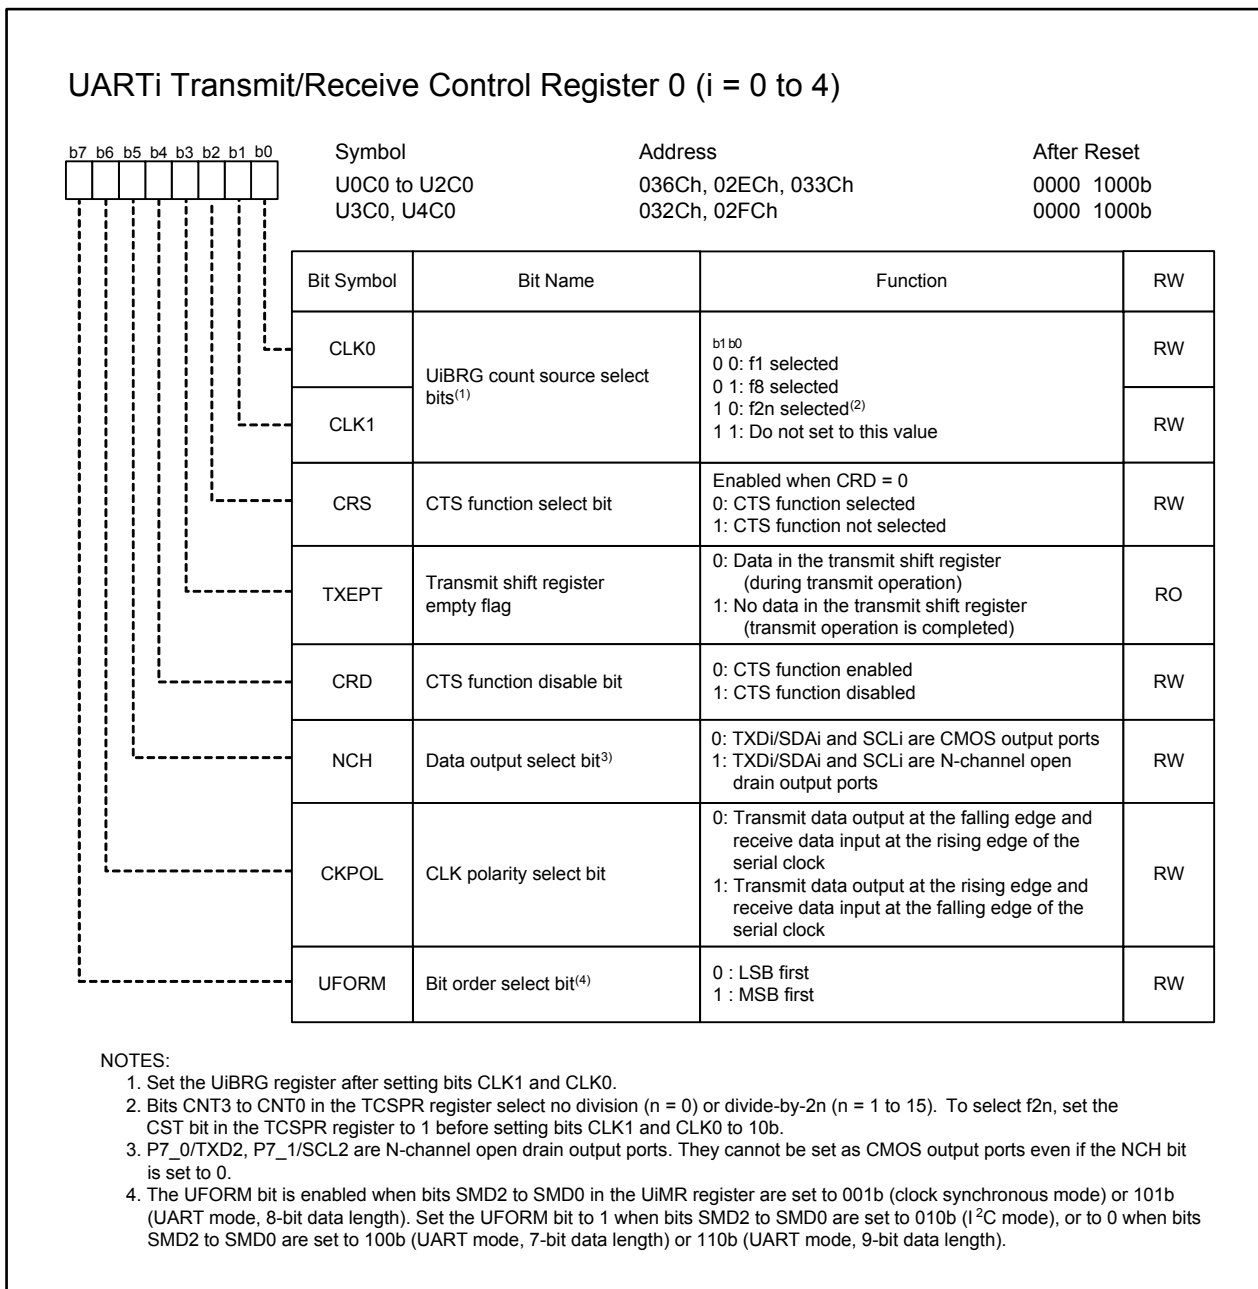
UARTi Transmit/Receive Control Register 0 (i = 0 to 4)

b7 b6 b5 b4 b3 b2 b1 b0

| Symbol | Address | After Reset |
|---|---|---|
| U0C0 to U2C0 | 036Ch, 02ECh, 033Ch | 0000 1000b |
| U3C0, U4C0 | 032Ch, 02FCh | 0000 1000b |

| Bit Symbol | Bit Name | Function | RW |
|---|---|---|---|
| CLK0 | UiBRG count source select bits$^{(1)}$ | b1 b0<br>0 0: f1 selected<br>0 1: f8 selected<br>1 0: f2n selected$^{(2)}$<br>1 1: Do not set to this value | RW |
| CLK1 | | | RW |
| CRS | CTS function select bit | Enabled when CRD = 0<br>0: CTS function selected<br>1: CTS function not selected | RW |
| TXEPT | Transmit shift register empty flag | 0: Data in the transmit shift register (during transmit operation)<br>1: No data in the transmit shift register (transmit operation is completed) | RO |
| CRD | CTS function disable bit | 0: CTS function enabled<br>1: CTS function disabled | RW |
| NCH | Data output select bit$^{3)}$ | 0: TXDi/SDAi and SCLi are CMOS output ports<br>1: TXDi/SDAi and SCLi are N-channel open drain output ports | RW |
| CKPOL | CLK polarity select bit | 0: Transmit data output at the falling edge and receive data input at the rising edge of the serial clock<br>1: Transmit data output at the rising edge and receive data input at the falling edge of the serial clock | RW |
| UFORM | Bit order select bit$^{(4)}$ | 0 : LSB first<br>1 : MSB first | RW |

NOTES:
1. Set the UiBRG register after setting bits CLK1 and CLK0.
2. Bits CNT3 to CNT0 in the TCSPR register select no division (n = 0) or divide-by-2n (n = 1 to 15). To select f2n, set the CST bit in the TCSPR register to 1 before setting bits CLK1 and CLK0 to 10b.
3. P7_0/TXD2, P7_1/SCL2 are N-channel open drain output ports. They cannot be set as CMOS output ports even if the NCH bit is set to 0.
4. The UFORM bit is enabled when bits SMD2 to SMD0 in the UiMR register are set to 001b (clock synchronous mode) or 101b (UART mode, 8-bit data length). Set the UFORM bit to 1 when bits SMD2 to SMD0 are set to 010b ($I^2C$ mode), or to 0 when bits SMD2 to SMD0 are set to 100b (UART mode, 7-bit data length) or 110b (UART mode, 9-bit data length).